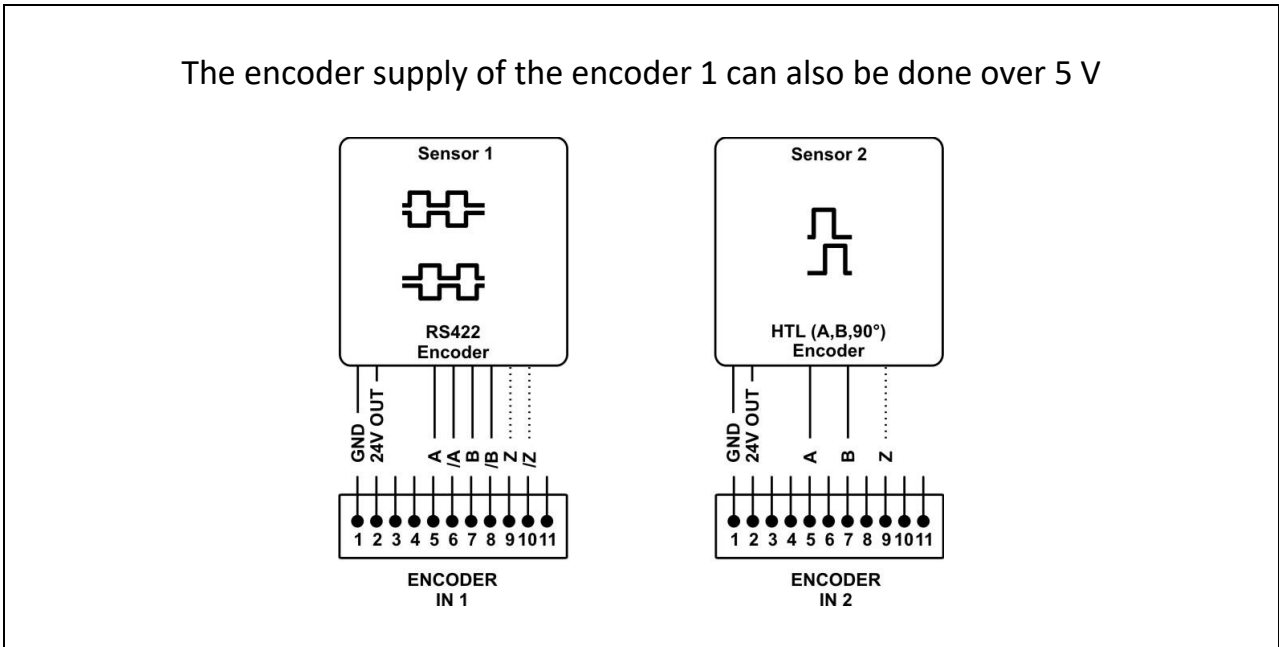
The encoder supply of the encoder 1 can also be done over 5 V

Sensor 1

RS422
Encoder

GND
24V OUT
A
/A
B
/B
Z
/Z

1 2 3 4 5 6 7 8 9 10 11

ENCODER
IN 1

Sensor 2

HTL (A,B,90°)
Encoder

GND
24V OUT
A
B
Z

1 2 3 4 5 6 7 8 9 10 11

ENCODER
IN 2